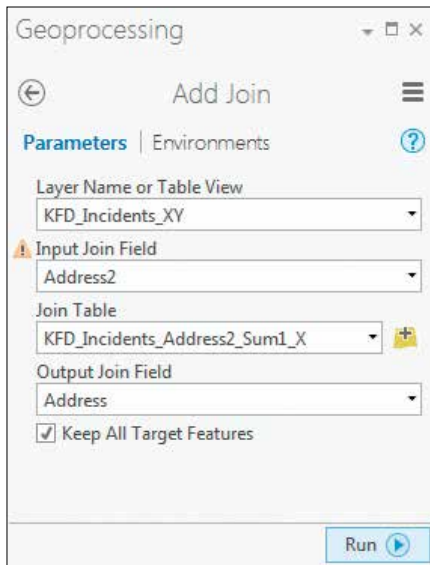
Geoprocessing

Add Join

Parameters | Environments

Layer Name or Table View
KFD_Incidents_XY

Input Join Field
Address2

Join Table
KFD_Incidents_Address2_Sum1_X

Output Join Field
Address

Keep All Target Features

Run